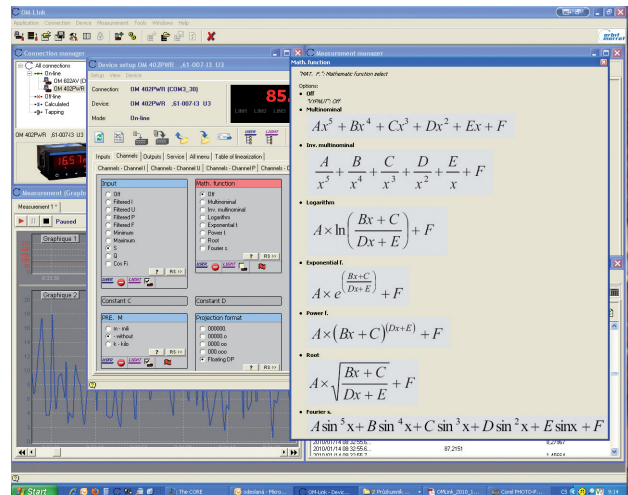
OM Link

Application Connection Device Measurement Tools Windows Help

Connection manager

All connections
On-line
OM 602AV (COM
OM 402PWR
Off-line
Calculated
Tapping

OM 402PWR ,61-007-13 U3

Device setup OM 402PWR ,61-007-13 U3

Setup View Device

Connection: OM 402PWR (COM3_30)

Device: OM 402PWR ,61-007-13 U3

Mode: On-line

85.

Inputs Channels Outputs Service All menu Table of linearization

Channels - Channel I Channels - Channel I Channels - Channel U Channels - Channel F Channels - C

Input

Off
Filtered I
Filtered U
Filtered P
Filtered F
Minimum
Maximum
S
Q
Cos Fi

Math. function

Off
Multinominal
Inv. multinominal
Logarithm
Exponential f.
Power f.
Root
Fourier s.

Constant C

Constant D

PRE. M

m - milli
- without
k - kilo

Projection format

000000.
00000.0
0000.00
000.000
Floating DP

Measurement (Graph

Measurement 1

Paused

Graphique 1

Graphique 2

Measurement manager

Math. function

"MAT. F.": Mathematic function select

Options:
• Off
"VYPNUTO" Off
• Multinominal

$Ax^5+Bx^4+Cx^3+Dx^2+Ex+F$

• Inv. multinominal

$\frac{A}{x^5}+\frac{B}{x^4}+\frac{C}{x^3}+\frac{D}{x^2}+\frac{E}{x}+F$

• Logarithm

$A\times\ln\left(\frac{Bx+C}{Dx+E}\right)+F$

• Exponential f.

$A\times e^{\left(\frac{Bx+C}{Dx+E}\right)}+F$

• Power f.

$A\times(Bx+C)^{(Dx+E)}+F$

• Root

$A\times\sqrt{\frac{Bx+C}{Dx+E}}+F$

• Fourier s.

$A\sin^5x+B\sin^4x+C\sin^3x+D\sin^2x+E\sin x+F$

2010/11/08 32:55:6...
2010/11/08 32:55:6... 87,2151
2010/11/08 32:55:7...

Start
The CORE
OM Link - Devic...
OMLink_2010_...
Corel PHOTO-P...
9:14